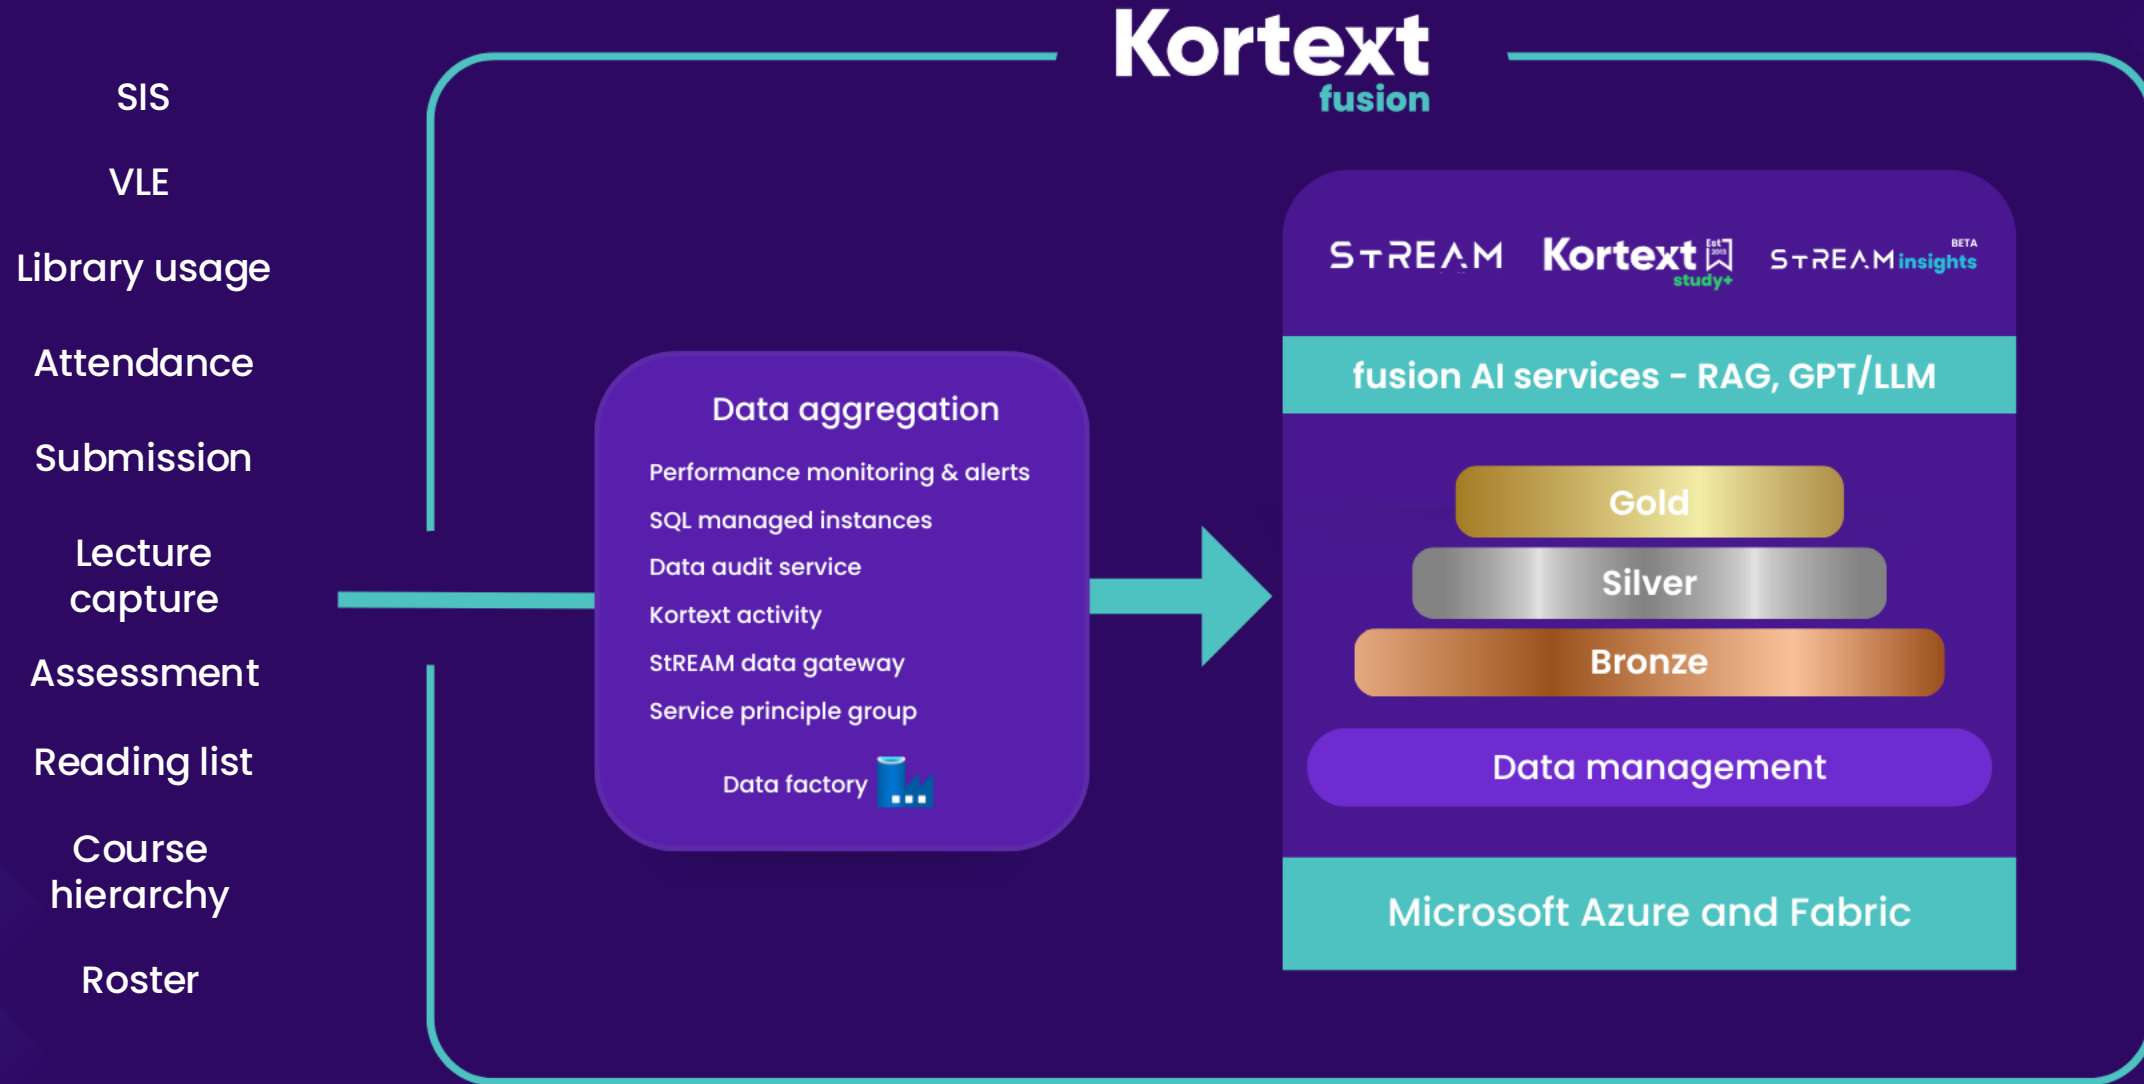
SIS

VLE

Library usage

Attendance

Submission

Lecture capture

Assessment

Reading list

Course hierarchy

Roster

Kortext
fusion

Data aggregation

Performance monitoring & alerts

SQL managed instances

Data audit service

Kortext activity

StREAM data gateway

Service principle group

Data factory

STREAM Kortext study+ STREAM insights BETA

fusion AI services - RAG, GPT/LLM

Gold

Silver

Bronze

Data management

Microsoft Azure and Fabric